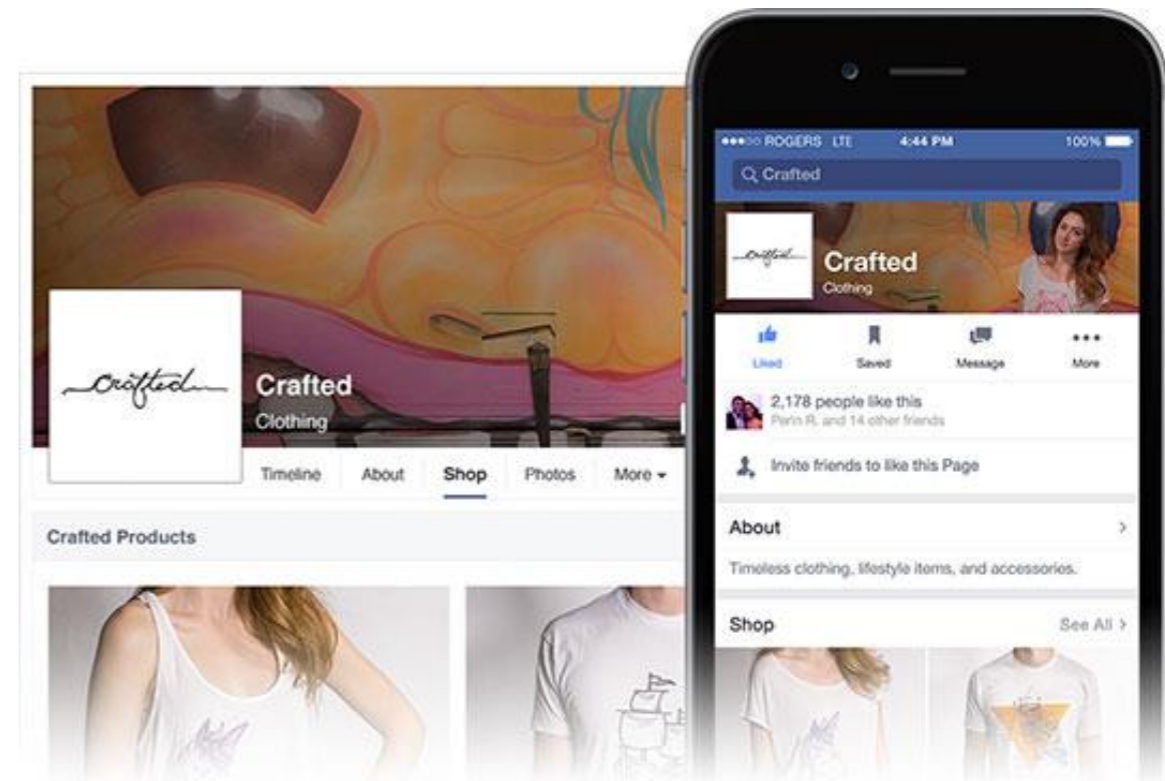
Crafted

Crafted
Clothing

Timeline About Shop Photos More

Crafted Products

●●●○○ ROGERS LTE 4:44 PM 100%

Crafted

Crafted

Crafted
Clothing

Liked Saved Message More

2,178 people like this
Perin R. and 14 other friends

Invite friends to like this Page

About

Timeless clothing, lifestyle items, and accessories.

Shop See All